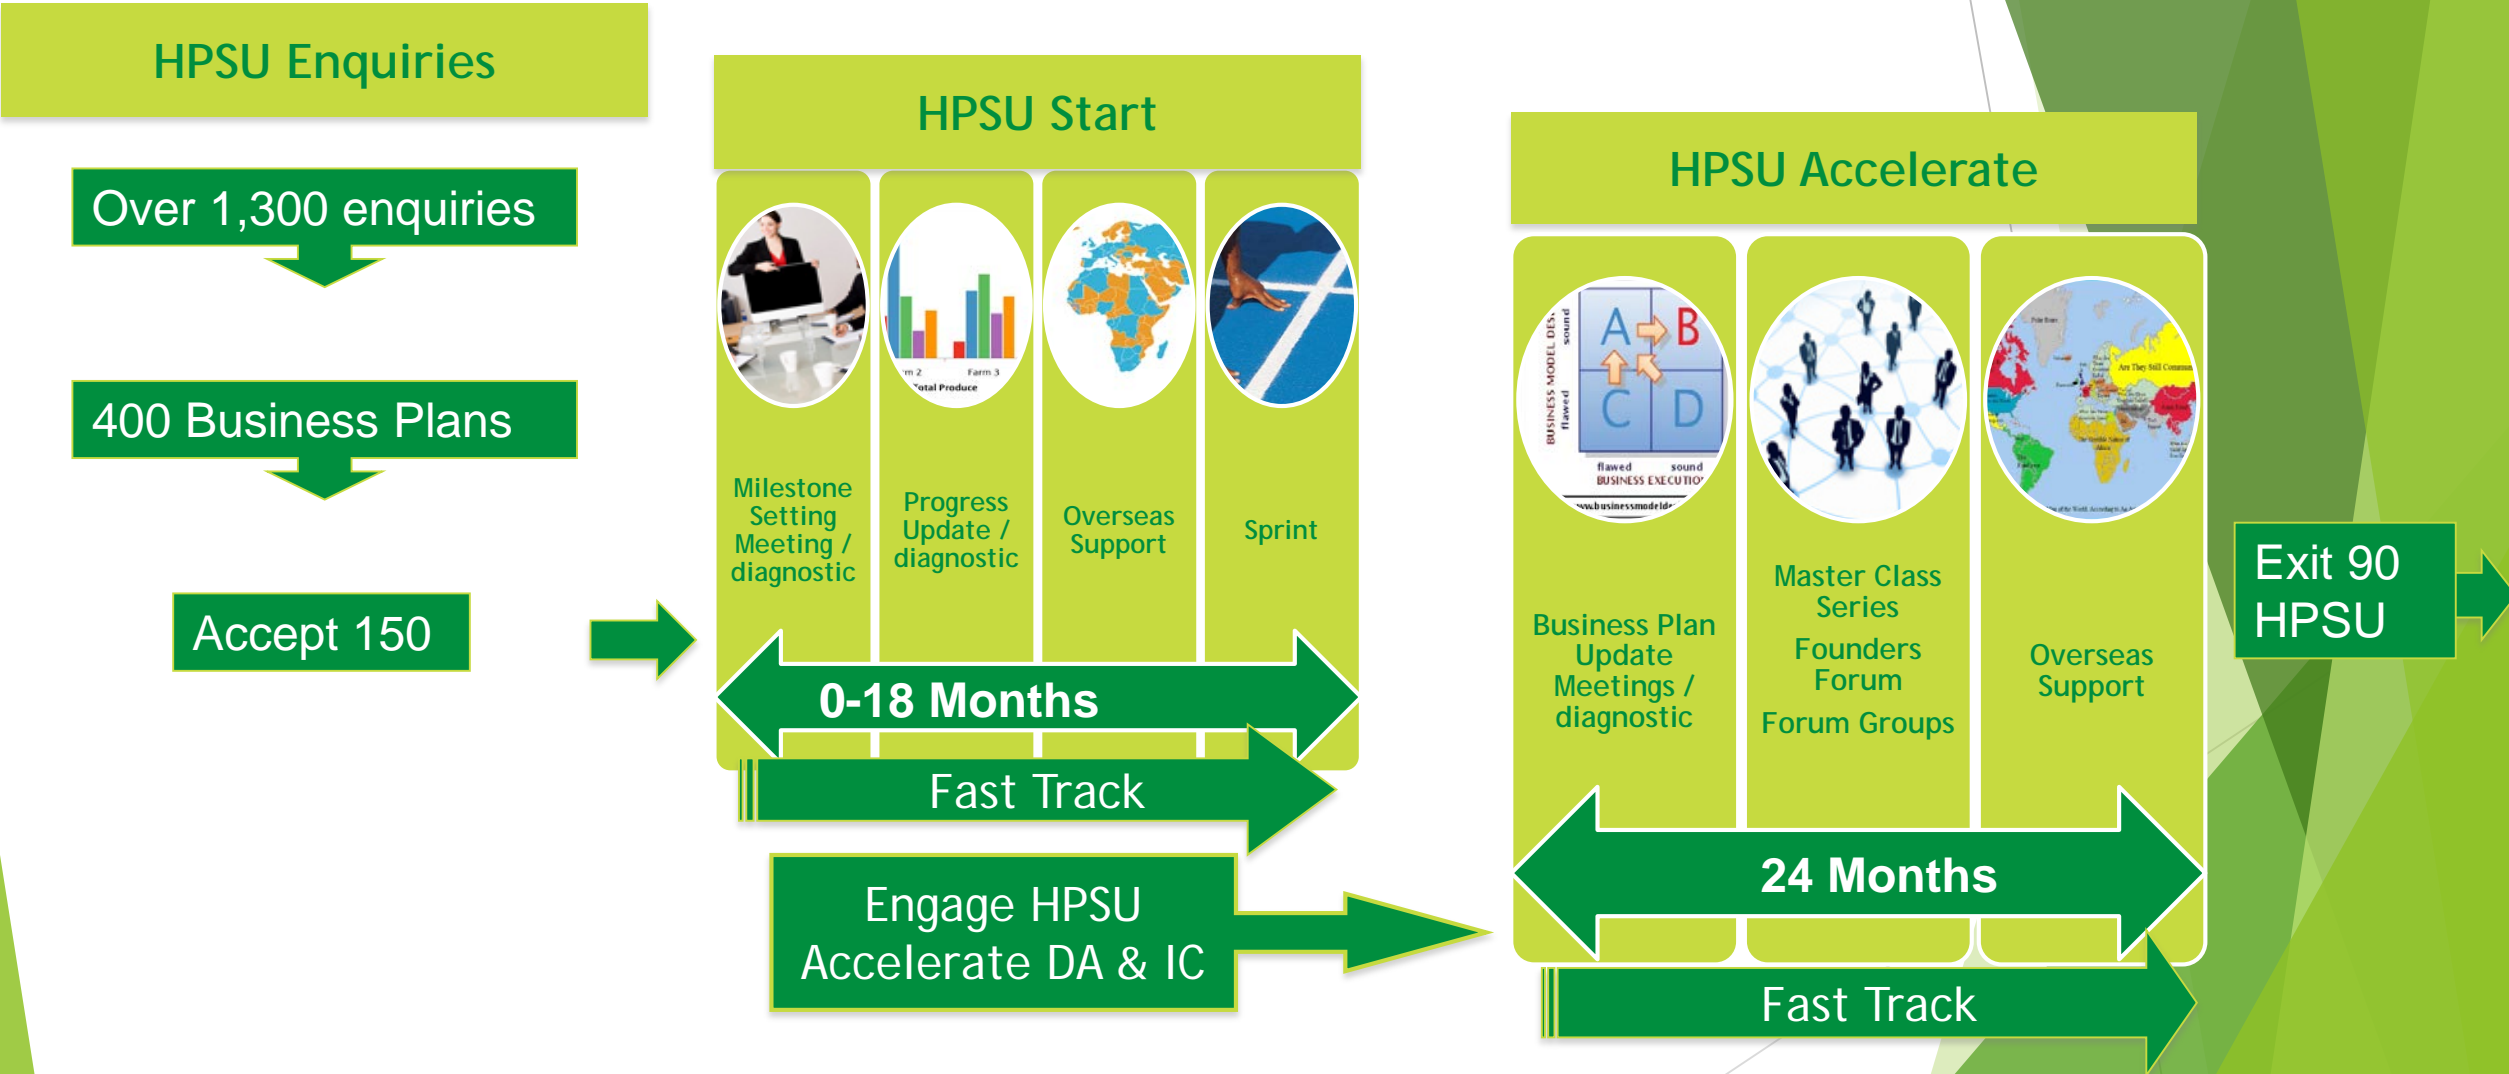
HPSU Enquiries

Over 1,300 enquiries

400 Business Plans

Accept 150

HPSU Start

Milestone Setting Meeting / diagnostic

Progress Update / diagnostic

Overseas Support

Sprint

0-18 Months

Fast Track

Engage HPSU Accelerate DA & IC

HPSU Accelerate

Business Plan Update Meetings / diagnostic

Master Class Series

Founders Forum

Forum Groups

Overseas Support

24 Months

Fast Track

Exit 90 HPSU